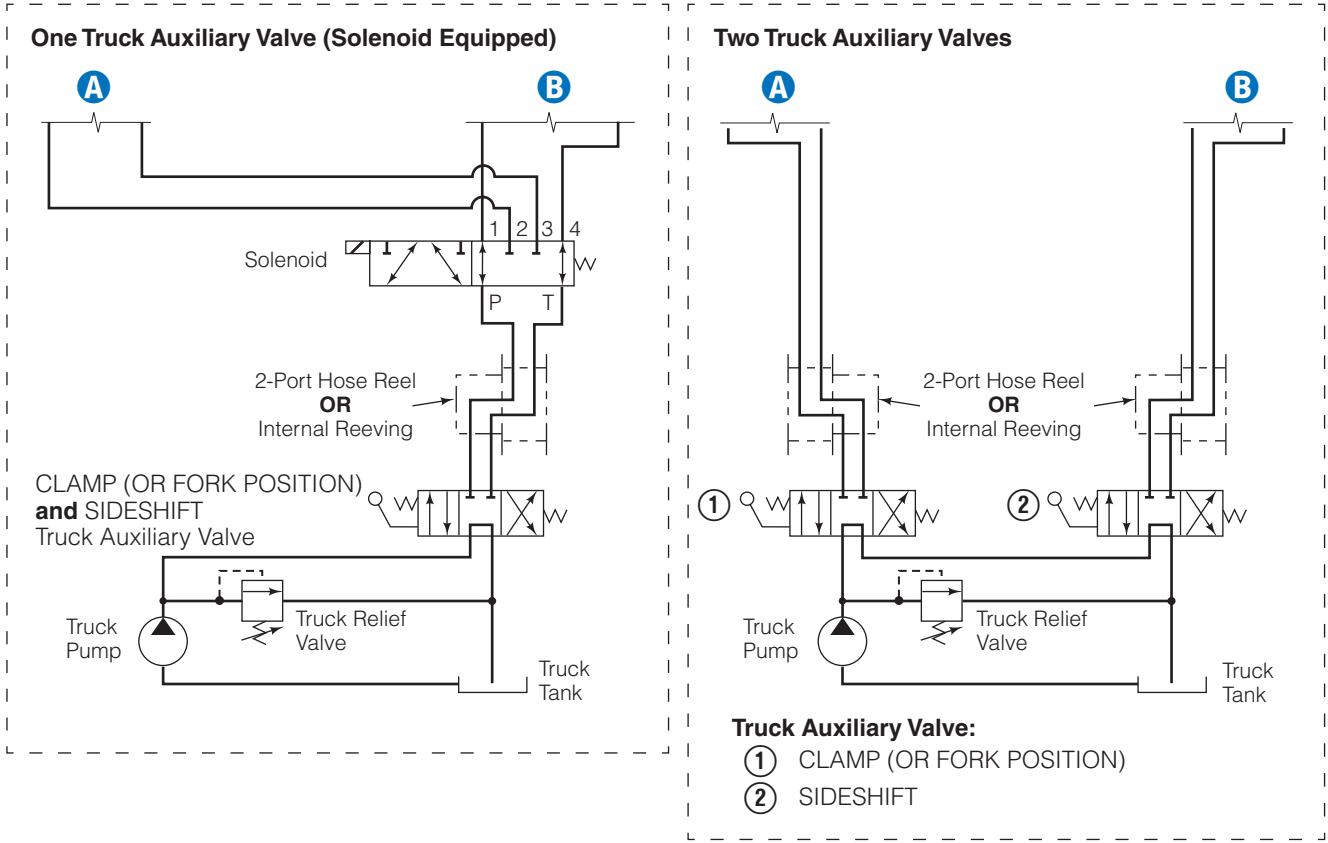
One Truck Auxiliary Valve (Solenoid Equipped)

A

B

1 2 3 4

Solenoid

P T

2-Port Hose Reel
OR
Internal Reeving

CLAMP (OR FORK POSITION) and SIDESHIFT Truck Auxiliary Valve

Truck Pump

Truck Relief Valve

Truck Tank

Two Truck Auxiliary Valves

A

B

2-Port Hose Reel
OR
Internal Reeving

1

2

Truck Pump

Truck Relief Valve

Truck Tank

Truck Auxiliary Valve:
1 CLAMP (OR FORK POSITION)
2 SIDESHIFT